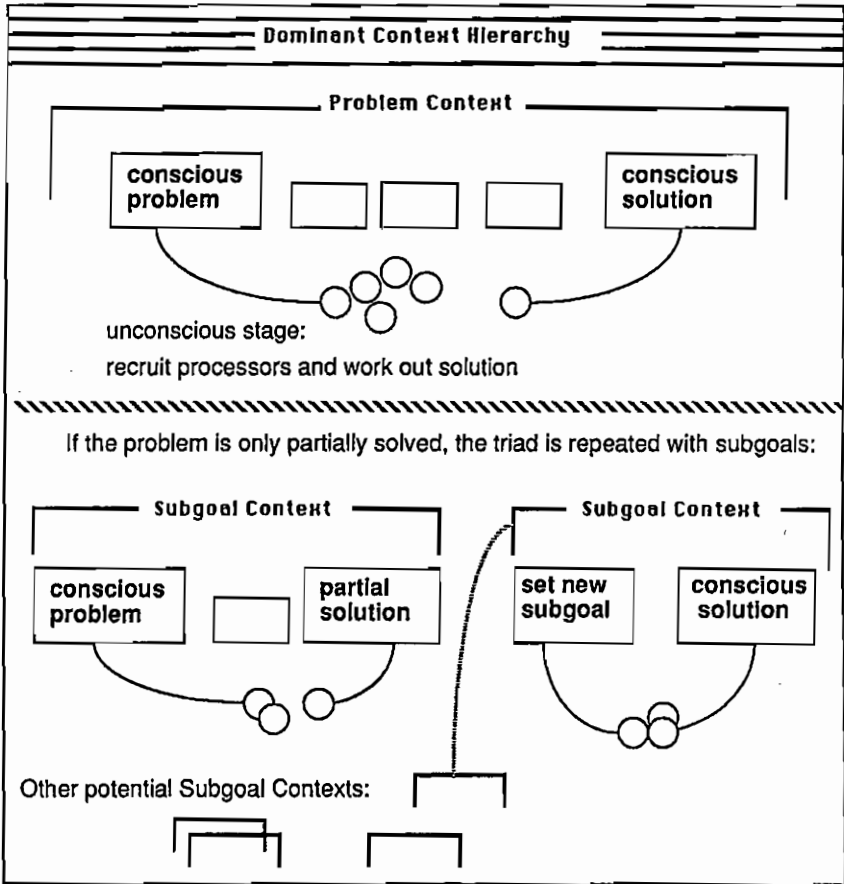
Dominant Context Hierarchy

Problem Context

conscious problem

conscious solution

unconscious stage:
recruit processors and work out solution

If the problem is only partially solved, the triad is repeated with subgoals:

Subgoal Context

conscious problem

partial solution

Subgoal Context

set new subgoal

conscious solution

Other potential Subgoal Contexts: